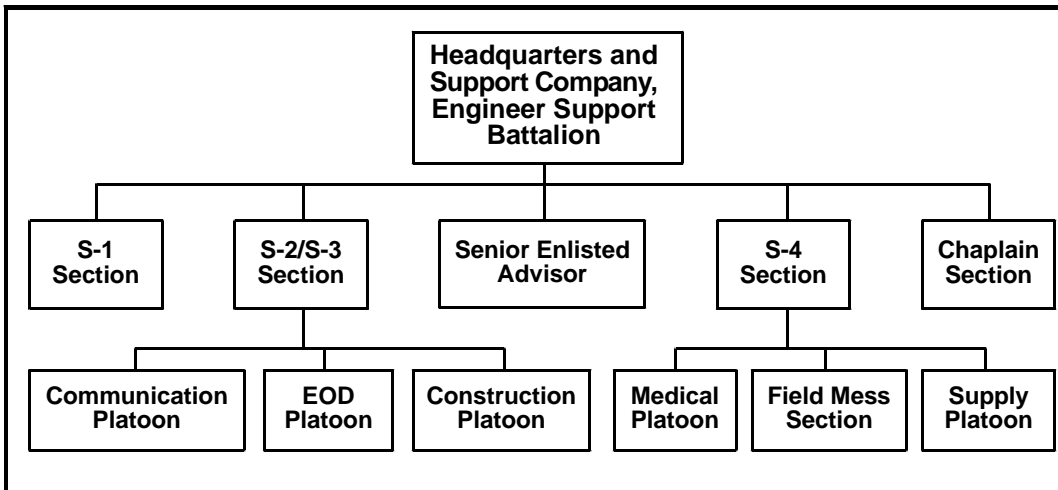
Headquarters and Support Company, Engineer Support Battalion

S-1 Section

S-2/S-3 Section

Senior Enlisted Advisor

S-4 Section

Chaplain Section

Communication Platoon

EOD Platoon

Construction Platoon

Medical Platoon

Field Mess Section

Supply Platoon